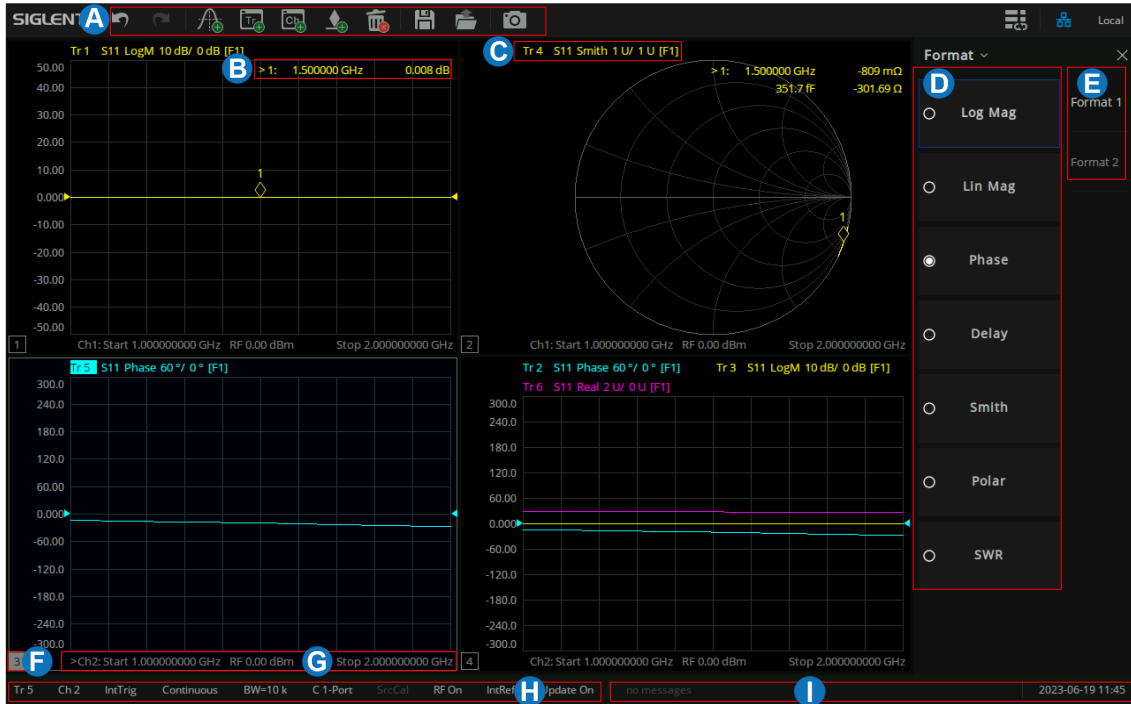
SIGLENT A

Local

Tr 1 S11 LogM 10 dB/ 0 dB [F1]

B >1: 1.500000 GHz 0.008 dB

50.00
40.00
30.00
20.00
10.00
0.000
-10.00
-20.00
-30.00
-40.00
-50.00

1

1 Ch1: Start 1.000000000 GHz RF 0.00 dBm Stop 2.000000000 GHz

C Tr 4 S11 Smith 1 U/ 1 U [F1]

>1: 1.500000 GHz -809 mΩ
351.7 fF -301.69 Ω

1

2 Ch1: Start 1.000000000 GHz RF 0.00 dBm Stop 2.000000000 GHz

Tr 5 S11 Phase 60 °/ 0 ° [F1]

300.0
240.0
180.0
120.0
60.00
0.000
-60.00
-120.0
-180.0
-240.0
-300.0

3 F >Ch2: Start 1.000000000 GHz RF 0.00 dBm G Stop 2.000000000 GHz

Tr 2 S11 Phase 60 °/ 0 ° [F1] Tr 3 S11 LogM 10 dB/ 0 dB [F1]
Tr 6 S11 Real 2 U/ 0 U [F1]

300.0
240.0
180.0
120.0
60.00
0.000
-60.00
-120.0
-180.0
-240.0
-300.0

4 Ch2: Start 1.000000000 GHz RF 0.00 dBm Stop 2.000000000 GHz

Format ⌄

D

Log Mag

Lin Mag

Phase

Delay

Smith

Polar

SWR

E

Format 1

Format 2

Tr 5 Ch 2 IntTrig Continuous BW=10 k C 1-Port SrcCal RF On IntRef H Update On no messages I 2023-06-19 11:45